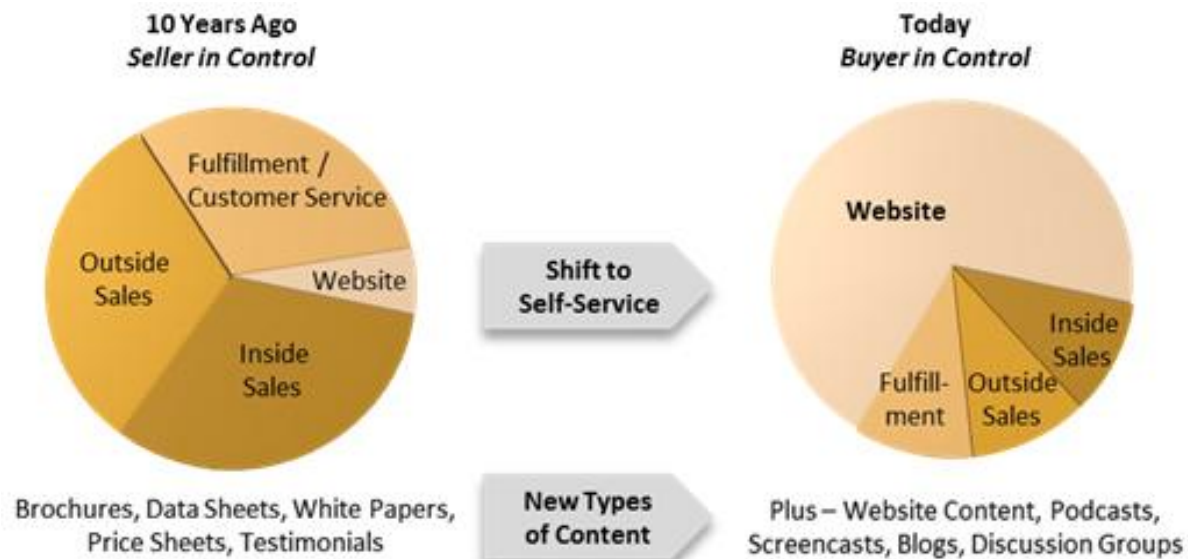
10 Years Ago
*Seller in Control*

Fulfillment / Customer Service

Outside Sales

Website

Inside Sales

Shift to Self-Service

Today
*Buyer in Control*

Website

Inside Sales

Fulfillment

Outside Sales

Brochures, Data Sheets, White Papers, Price Sheets, Testimonials

New Types of Content

Plus – Website Content, Podcasts, Screencasts, Blogs, Discussion Groups